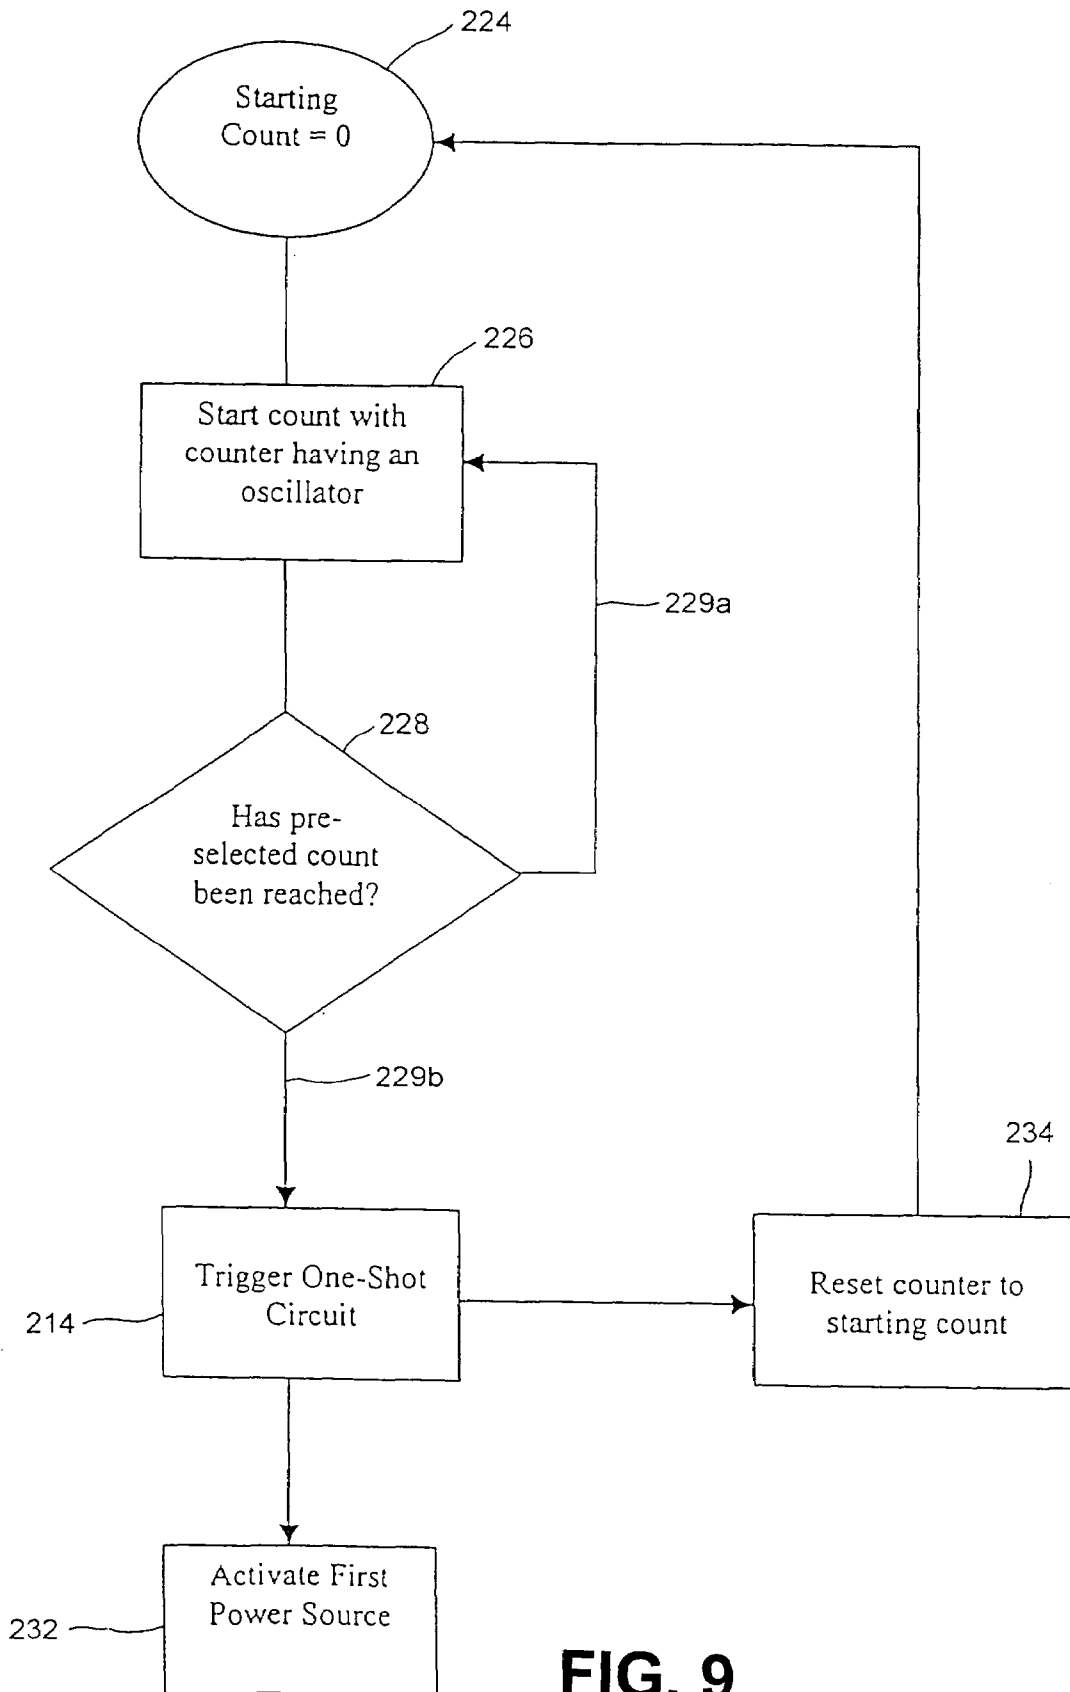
224

Starting
Count = 0

226

Start count with counter having an oscillator

229a

228

Has pre-selected count been reached?

229b

234

214

Trigger One-Shot Circuit

Reset counter to starting count

232

Activate First Power Source

FIG. 9